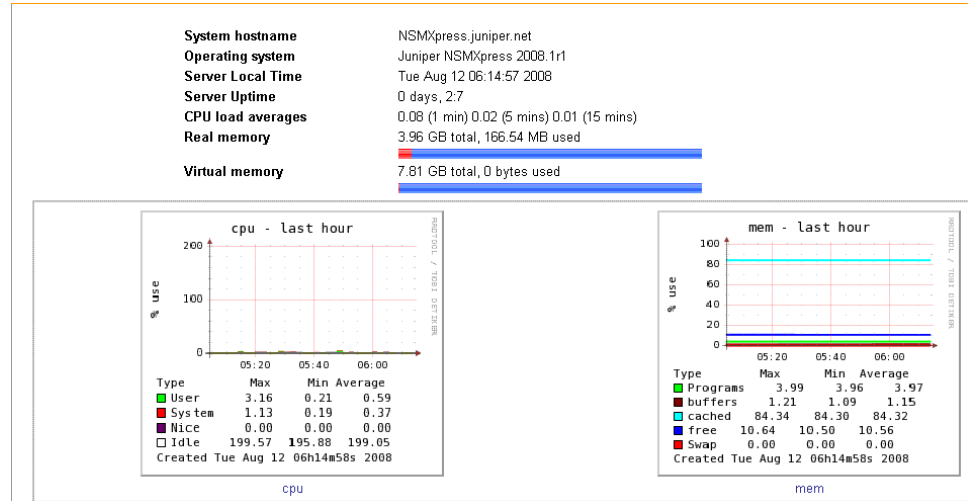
| | |
|---|---|
| **System hostname** | NSMXpress.juniper.net |
| **Operating system** | Juniper NSMXpress 2008.1r1 |
| **Server Local Time** | Tue Aug 12 06:14:57 2008 |
| **Server Uptime** | 0 days, 2:7 |
| **CPU load averages** | 0.08 (1 min) 0.02 (5 mins) 0.01 (15 mins) |
| **Real memory** | 3.96 GB total, 166.54 MB used |
| **Virtual memory** | 7.81 GB total, 0 bytes used |

cpu - last hour

RRDTOOL / TOBI OETIKER

% use

200
100
0

05:20 05:40 06:00

| Type | Max | Min | Average |
|---|---|---|---|
| User | 3.16 | 0.21 | 0.59 |
| System | 1.13 | 0.19 | 0.37 |
| Nice | 0.00 | 0.00 | 0.00 |
| Idle | 199.57 | 195.88 | 199.05 |

Created Tue Aug 12 06h14m58s 2008

cpu

mem - last hour

RRDTOOL / TOBI OETIKER

% use

100
80
60
40
20
0

05:20 05:40 06:00

| Type | Max | Min | Average |
|---|---|---|---|
| Programs | 3.99 | 3.96 | 3.97 |
| buffers | 1.21 | 1.09 | 1.15 |
| cached | 84.34 | 84.30 | 84.32 |
| free | 10.64 | 10.50 | 10.56 |
| Swap | 0.00 | 0.00 | 0.00 |

Created Tue Aug 12 06h14m58s 2008

mem